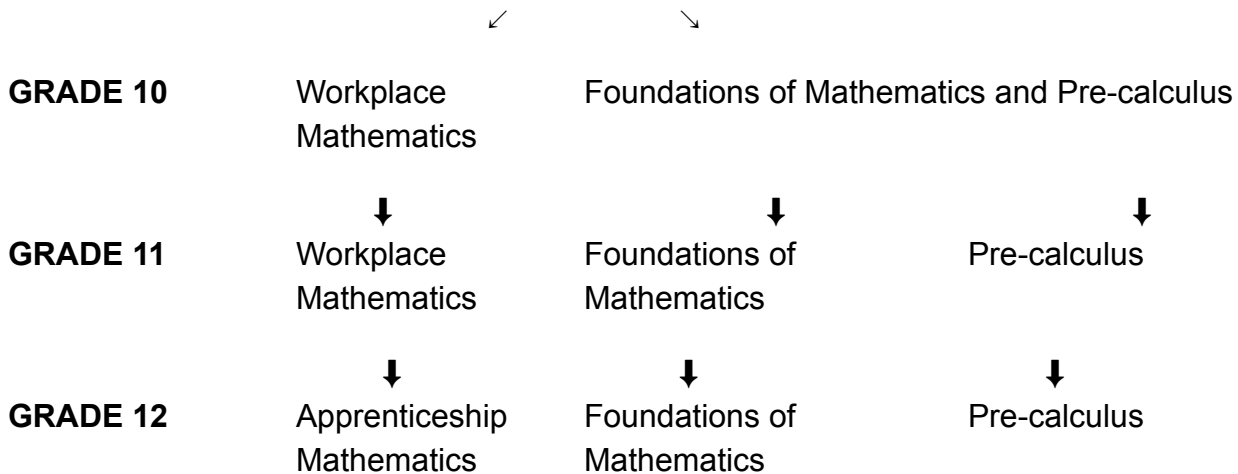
↙ ↘

| | | | |
|---|---|---|---|
| **GRADE 10** | Workplace Mathematics | Foundations of Mathematics and Pre-calculus | |
| | ⬇ | ⬇ | ⬇ |
| **GRADE 11** | Workplace Mathematics | Foundations of Mathematics | Pre-calculus |
| | ⬇ | ⬇ | ⬇ |
| **GRADE 12** | Apprenticeship Mathematics | Foundations of Mathematics | Pre-calculus |